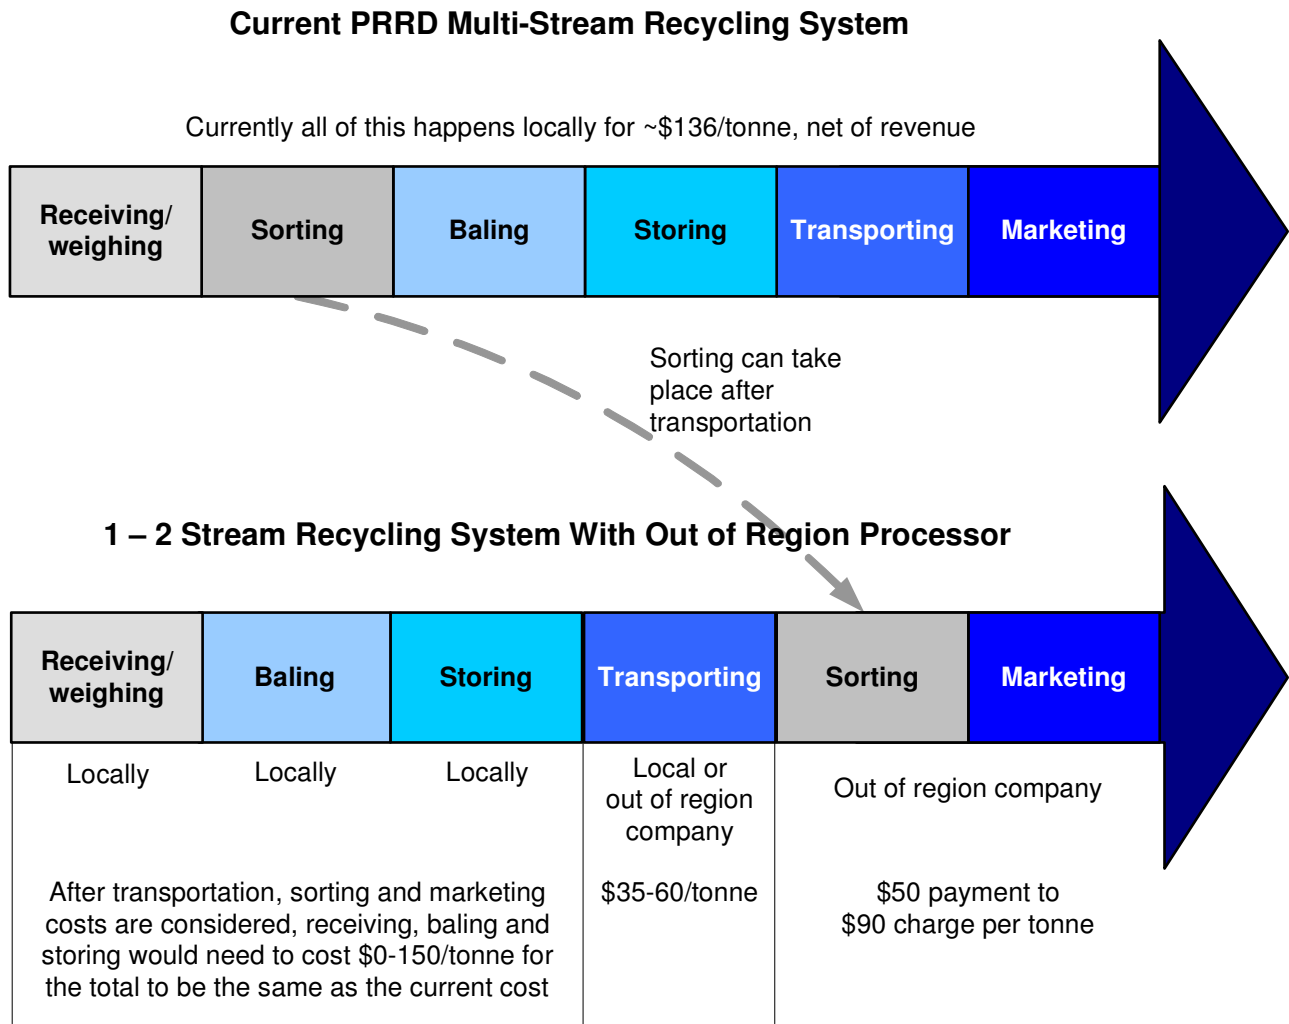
Current PRRD Multi-Stream Recycling System

Currently all of this happens locally for ~\$136/tonne, net of revenue

| Receiving/ weighing | Sorting | Baling | Storing | Transporting | Marketing |
|---|---|---|---|---|---|

Sorting can take place after transportation

1 – 2 Stream Recycling System With Out of Region Processor

| Receiving/ weighing | Baling | Storing | Transporting | Sorting | Marketing |
|---|---|---|---|---|---|
| Locally | Locally | Locally | Local or out of region company | Out of region company | |

After transportation, sorting and marketing costs are considered, receiving, baling and storing would need to cost \$0-150/tonne for the total to be the same as the current cost

\$35-60/tonne

\$50 payment to \$90 charge per tonne